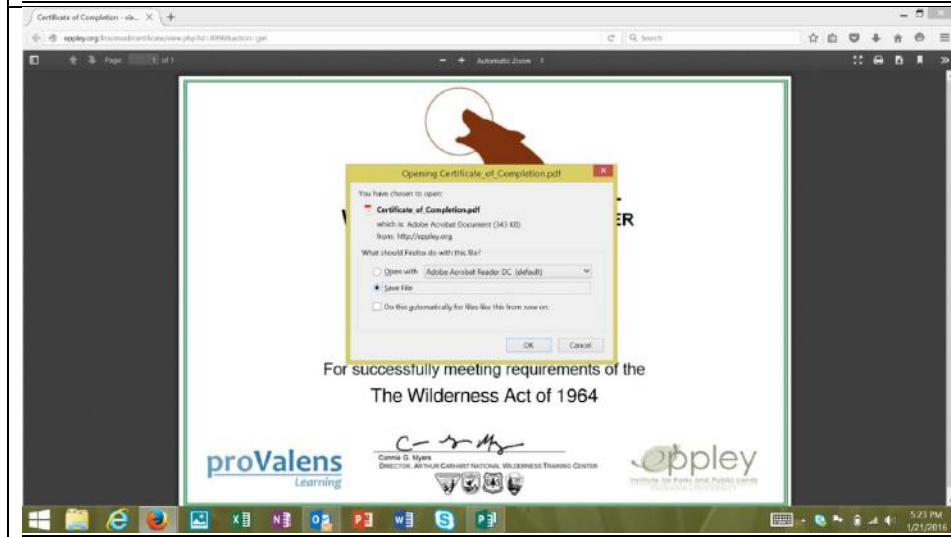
Certificate of Completion - ob... ×

eppley.org/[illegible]

Page: 1 of 1

Automatic Zoom

Opening Certificate_of_Completion.pdf

You have chosen to open:

Certificate_of_Completion.pdf

which is: Adobe Acrobat Document (343 KB)

from: http://eppley.org

What should Firefox do with this file?

Open with Adobe Acrobat Reader DC (default)

Save File

Do this automatically for files like this from now on.

OK Cancel

ER

For successfully meeting requirements of the

The Wilderness Act of 1964

proValens Learning

Connie G. Myers
Director, Arthur Carhart National Wilderness Training Center

eppley
Institute for Parks and Public Lands
INDIANA UNIVERSITY

5:23 PM
1/21/2016